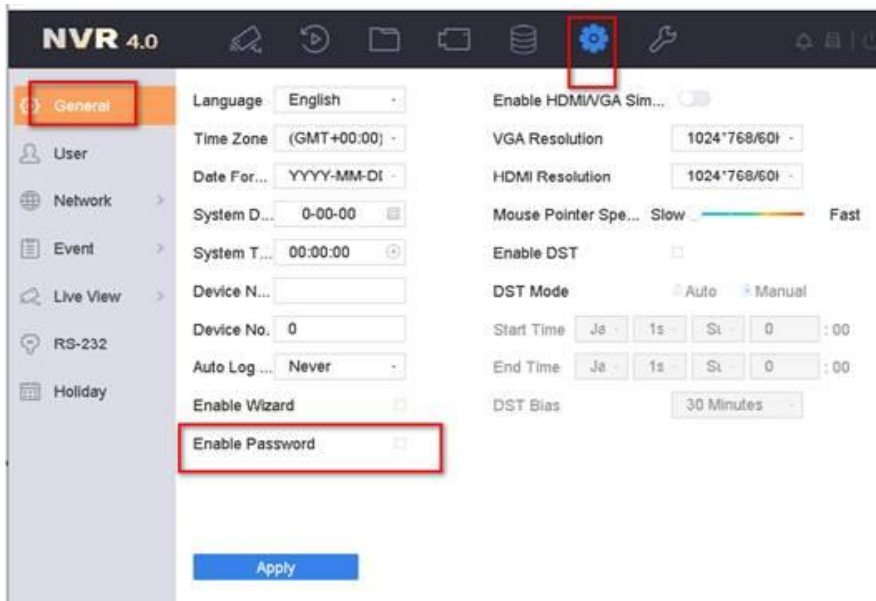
NVR 4.0

General
User
Network
Event
Live View
RS-232
Holiday

Language English
Time Zone (GMT+00:00)
Date For... YYYY-MM-DI
System D... 0-00-00
System T... 00:00:00
Device N...
Device No. 0
Auto Log ... Never
Enable Wizard
Enable Password

Enable HDMI/VGA Sim...
VGA Resolution 1024*768/60I
HDMI Resolution 1024*768/60I
Mouse Pointer Spe... Slow Fast
Enable DST
DST Mode Auto Manual
Start Time Ja 1s Su 0 : 00
End Time Ja 1s Su 0 : 00
DST Bias 30 Minutes

Apply